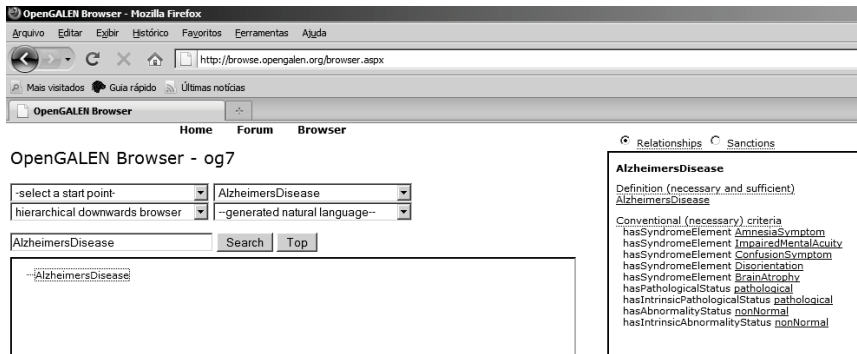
OpenGALEN Browser - Mozilla Firefox

Arquivo Editar Exibir Histórico Favoritos Ferramentas Ajuda

http://browse.opengalen.org/browser.aspx

Mais visitados Guia rápido Últimas notícias

OpenGALEN Browser

Home Forum Browser

OpenGALEN Browser - og7

-select a start point-

AlzheimersDisease

hierarchical downwards browser

--generated natural language--

AlzheimersDisease

Search Top

AlzheimersDisease

Relationships Sanctions

AlzheimersDisease

Definition (necessary and sufficient)
AlzheimersDisease

Conventional (necessary) criteria
hasSyndromeElement AmnesiaSymptom
hasSyndromeElement ImpairedMentalAcuity
hasSyndromeElement ConfusionSymptom
hasSyndromeElement Disorientation
hasSyndromeElement BrainAtrophy
hasPathologicalStatus pathological
hasIntrinsicPathologicalStatus pathological
hasAbnormalityStatus nonNormal
hasIntrinsicAbnormalityStatus nonNormal